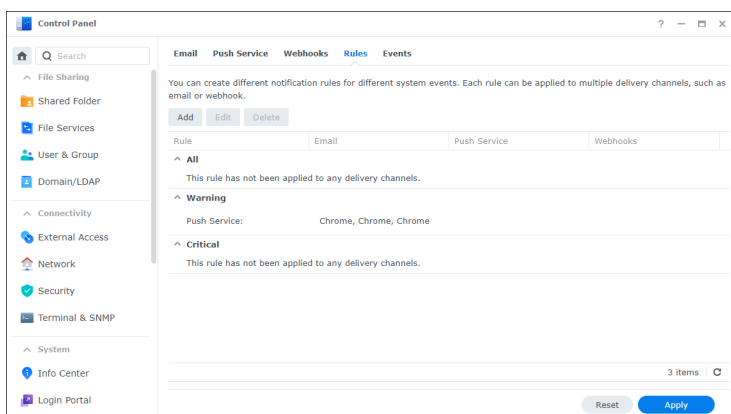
Control Panel

? — □ ✕

Search

File Sharing

Shared Folder

File Services

User & Group

Domain/LDAP

Connectivity

External Access

Network

Security

Terminal & SNMP

System

Info Center

Login Portal

Email Push Service Webhooks Rules Events

You can create different notification rules for different system events. Each rule can be applied to multiple delivery channels, such as email or webhook.

Add Edit Delete

| Rule | Email | Push Service | Webhooks |
|---|---|---|---|

All

This rule has not been applied to any delivery channels.

Warning

Push Service: Chrome, Chrome, Chrome

Critical

This rule has not been applied to any delivery channels.

3 items

Reset Apply